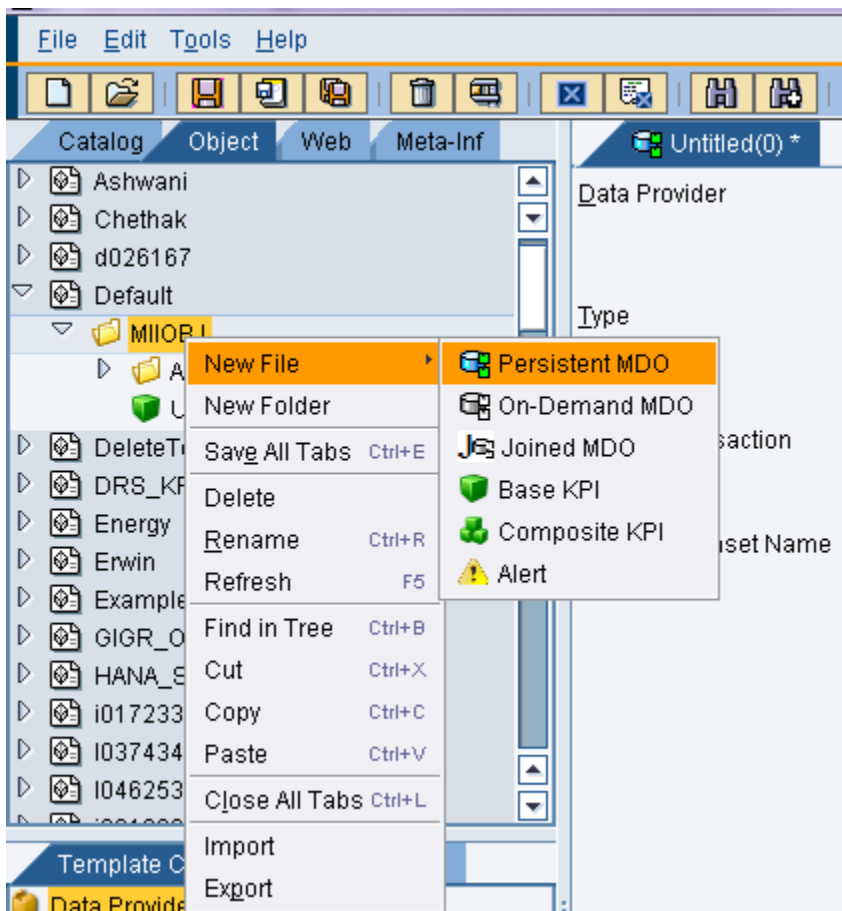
File Edit Tools Help

Catalog Object Web Meta-Inf

Untitled(0) *

Ashwani
Chethak
d026167
Default
MIIOBJ
A
U
DeleteTi
DRS_KF
Energy
Erwin
Example
GIGR_O
HANA_S
i017233
I037434
I046253

New File
New Folder
Save All Tabs Ctrl+E
Delete
Rename Ctrl+R
Refresh F5
Find in Tree Ctrl+B
Cut Ctrl+X
Copy Ctrl+C
Paste Ctrl+V
Close All Tabs Ctrl+L
Import
Export

Persistent MDO
On-Demand MDO
Joined MDO
Base KPI
Composite KPI
Alert

Data Provider

Type

saction

aset Name

Template C
Data Provide